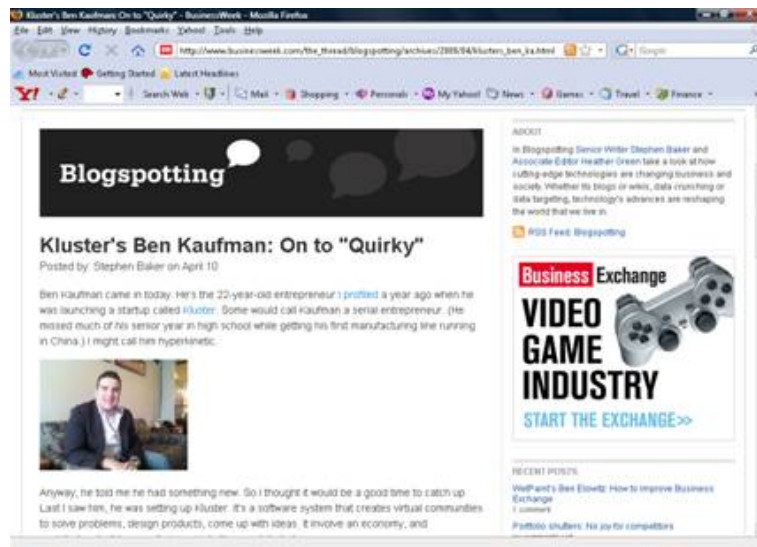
Kluster's Ben Kaufman: On to "Quirky" - BusinessWeek - Mozilla Firefox

File Edit View History Bookmarks Yahoo! Tools Help

http://www.businessweek.com/the_thread/blogspotting/archives/2008/04/klusters_ben_ka.html

Google

Most Visited Getting Started Latest Headlines

Y! Search Web Mail Shopping Personals My Yahoo! News Games Travel Finance

Blogspotting

Kluster's Ben Kaufman: On to "Quirky"

Posted by: Stephen Baker on April 10

Ben Kaufman came in today. He's the 22-year-old entrepreneur I profiled a year ago when he was launching a startup called Kluster. Some would call Kaufman a serial entrepreneur. (He missed much of his senior year in high school while getting his first manufacturing line running in China.) I might call him hyperkinetic.

Anyway, he told me he had something new. So I thought it would be a good time to catch up. Last I saw him, he was setting up Kluster. It's a software system that creates virtual communities to solve problems, design products, come up with ideas. It involve an economy, and

ABOUT

In Blogspotting Senior Writer Stephen Baker and Associate Editor Heather Green take a look at how cutting-edge technologies are changing business and society. Whether its blogs or wikis, data crunching or data targeting, technology's advances are reshaping the world that we live in.

RSS Feed: Blogspotting

Business Exchange

VIDEO GAME INDUSTRY

START THE EXCHANGE>>

RECENT POSTS

WellPoint's Ben Elowitz: How to improve Business Exchange

1 comment

Portfolio shutters: No joy for competitors